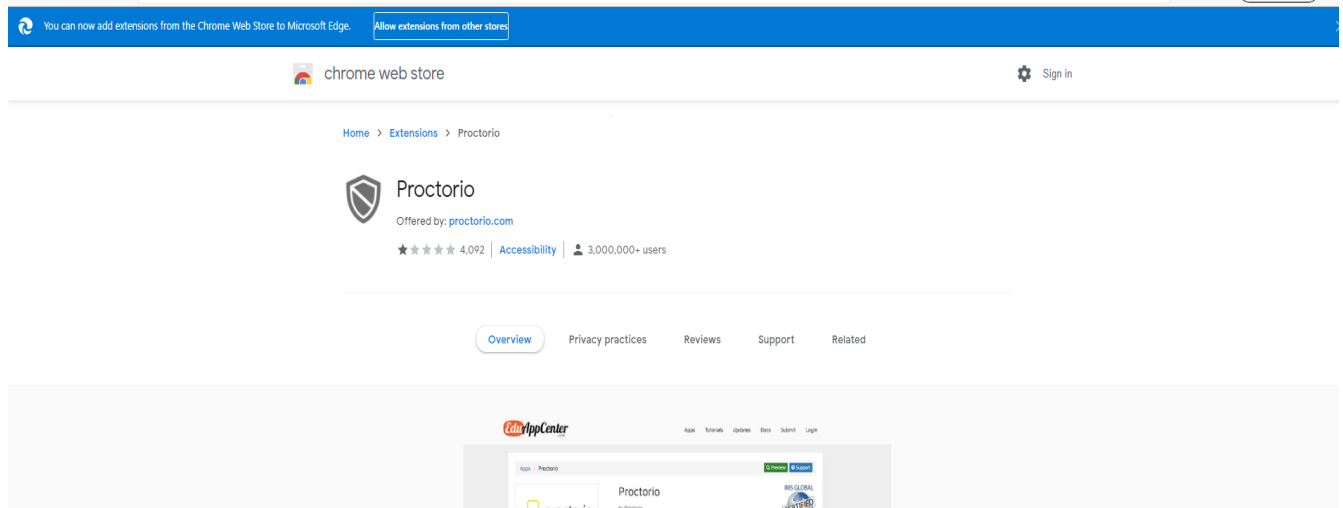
You can now add extensions from the Chrome Web Store to Microsoft Edge. Allow extensions from other stores

chrome web store

Sign in

Home > Extensions > Proctorio

Proctorio

Offered by: proctorio.com

4,092 | Accessibility | 3,000,000+ users

Overview Privacy practices Reviews Support Related

EduAppCenter

Apps Tutorials Updates Docs Submit Login

Apps / Proctorio

Preview Support

Proctorio

IMS GLOBAL